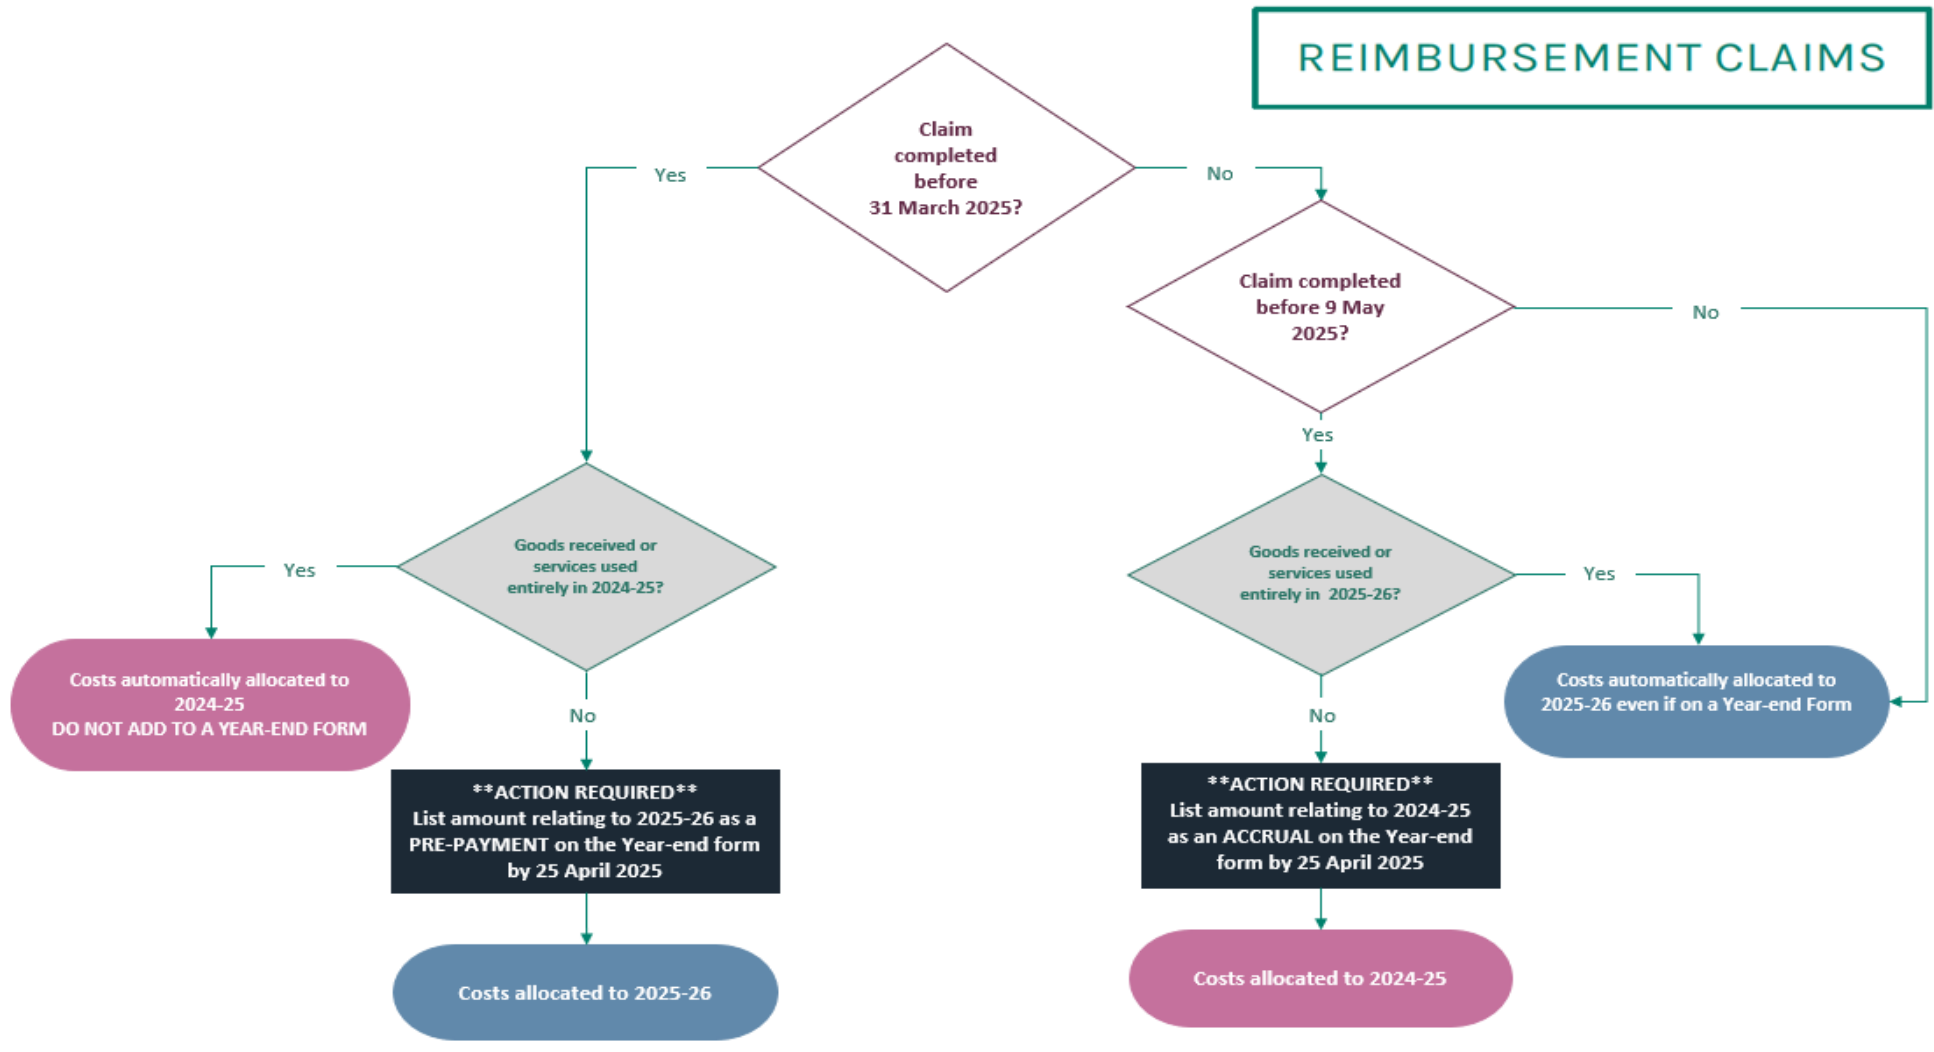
REIMBURSEMENT CLAIMS

Claim completed before 31 March 2025?

Yes

No

Claim completed before 9 May 2025?

No

Yes

Goods received or services used entirely in 2024-25?

Yes

Costs automatically allocated to 2024-25
DO NOT ADD TO A YEAR-END FORM

No

**ACTION REQUIRED**
List amount relating to 2025-26 as a PRE-PAYMENT on the Year-end form by 25 April 2025

Costs allocated to 2025-26

Goods received or services used entirely in 2025-26?

Yes

Costs automatically allocated to 2025-26 even if on a Year-end Form

No

**ACTION REQUIRED**
List amount relating to 2024-25 as an ACCRUAL on the Year-end form by 25 April 2025

Costs allocated to 2024-25